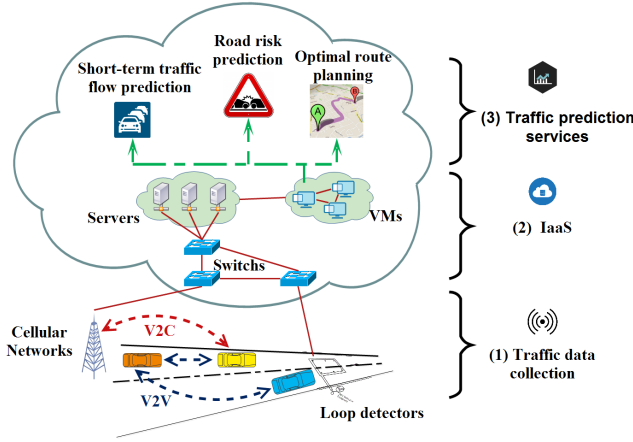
Short-term traffic flow prediction

Road risk prediction

Optimal route planning

(3) Traffic prediction services

Servers

VMs

(2) IaaS

Switchs

Cellular Networks

V2C

V2V

Loop detectors

(1) Traffic data collection